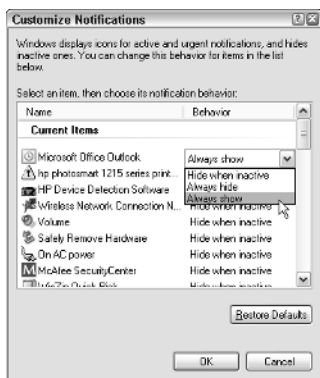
Customize Notifications

Windows displays icons for active and urgent notifications, and hides inactive ones. You can change this behavior for items in the list below.

Select an item, then choose its notification behavior:

| Name | Behavior |
|---|---|
| **Current Items** | |
| Microsoft Office Outlook | Always show |
| hp photosmart 1215 series print... | Hide when inactive |
| HP Device Detection Software | Always hide |
| Wireless Network Connection N... | Always show |
| Volume | Hide when inactive |
| Safely Remove Hardware | Hide when inactive |
| On AC power | Hide when inactive |
| McAfee SecurityCenter | Hide when inactive |
| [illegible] | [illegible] |

Restore Defaults

OK Cancel